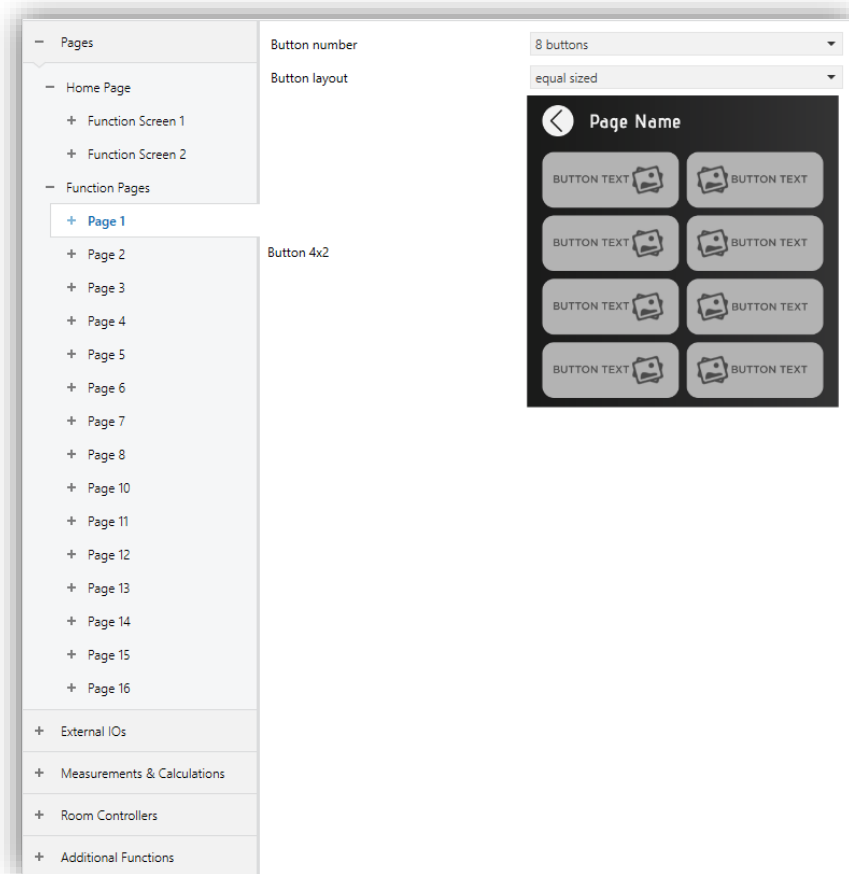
− Pages

− Home Page

+ Function Screen 1

+ Function Screen 2

− Function Pages

+ Page 1

+ Page 2

+ Page 3

+ Page 4

+ Page 5

+ Page 6

+ Page 7

+ Page 8

+ Page 10

+ Page 11

+ Page 12

+ Page 13

+ Page 14

+ Page 15

+ Page 16

+ External IOs

+ Measurements & Calculations

+ Room Controllers

+ Additional Functions

Button number 8 buttons

Button layout equal sized

Page Name

BUTTON TEXT BUTTON TEXT

BUTTON TEXT BUTTON TEXT

BUTTON TEXT BUTTON TEXT

BUTTON TEXT BUTTON TEXT

Button 4x2